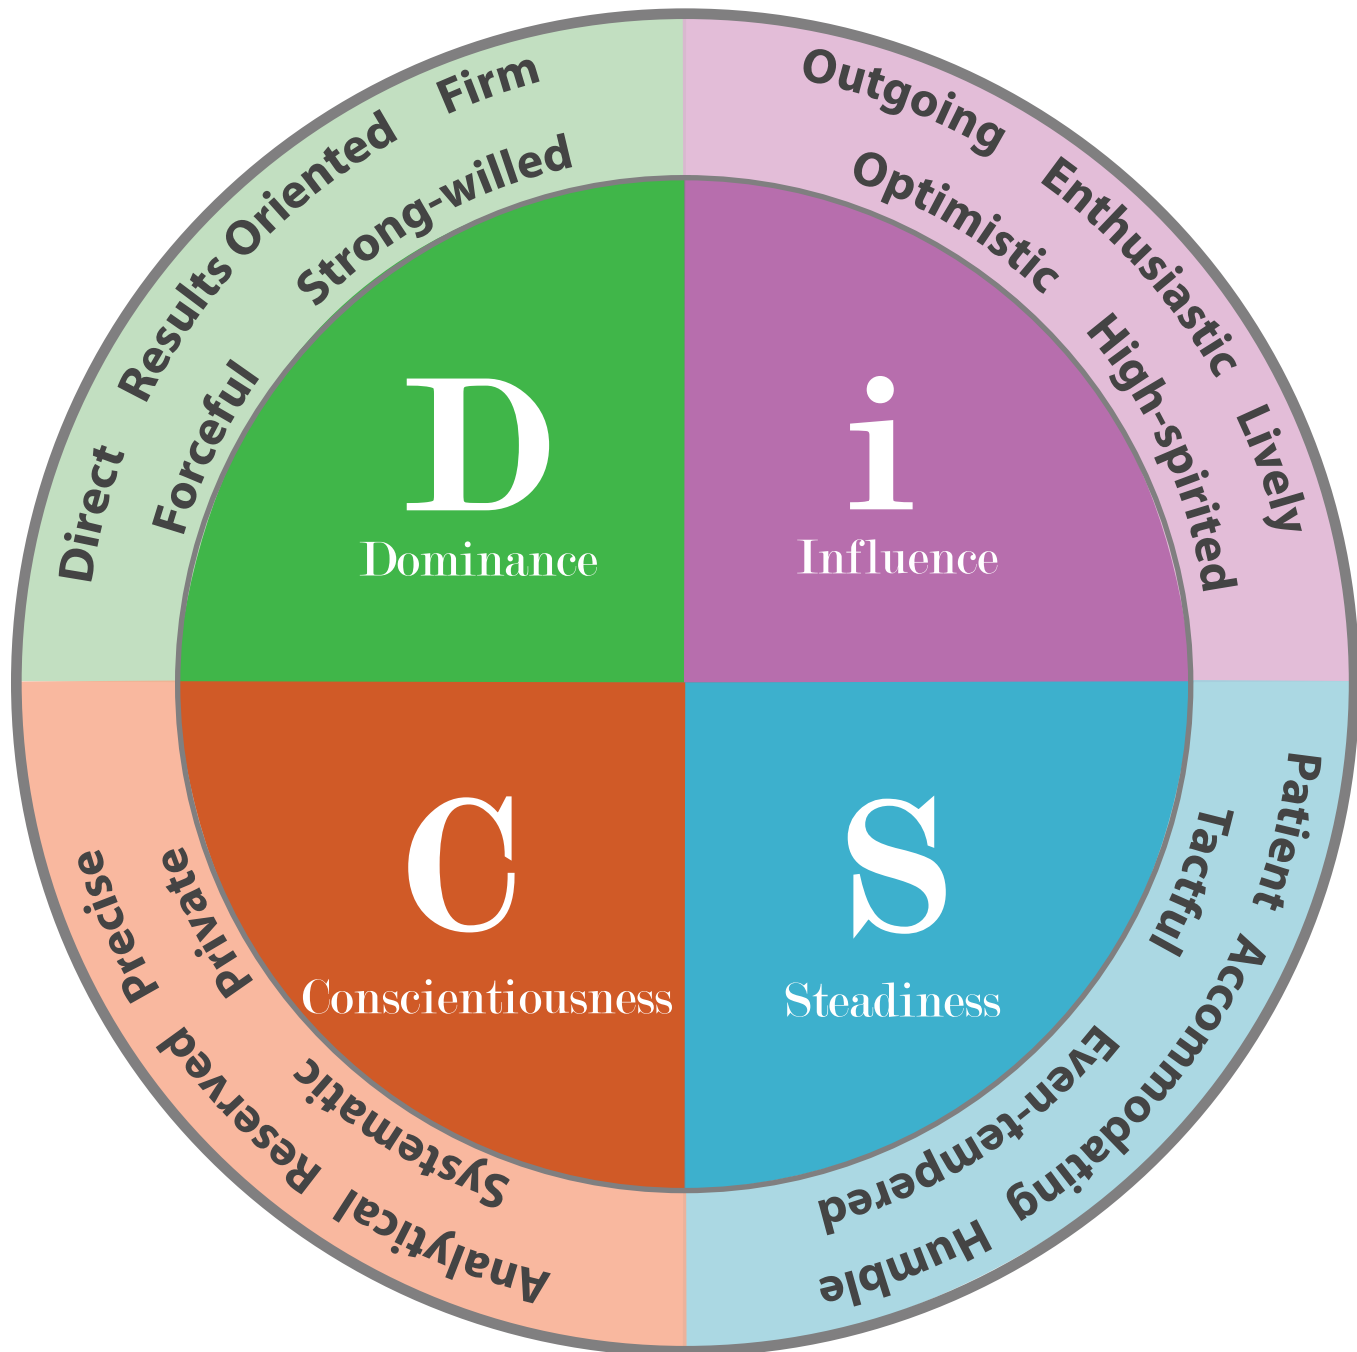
Direct Results Oriented Firm
Forceful Strong-willed

D
Dominance

Outgoing Enthusiastic Lively
Optimistic High-spirited

i
Influence

C
Conscientiousness

Precise Analytical Reserved
Private Systematic

S
Steadiness

Patient Accommodating Humble
Tactful Even-tempered